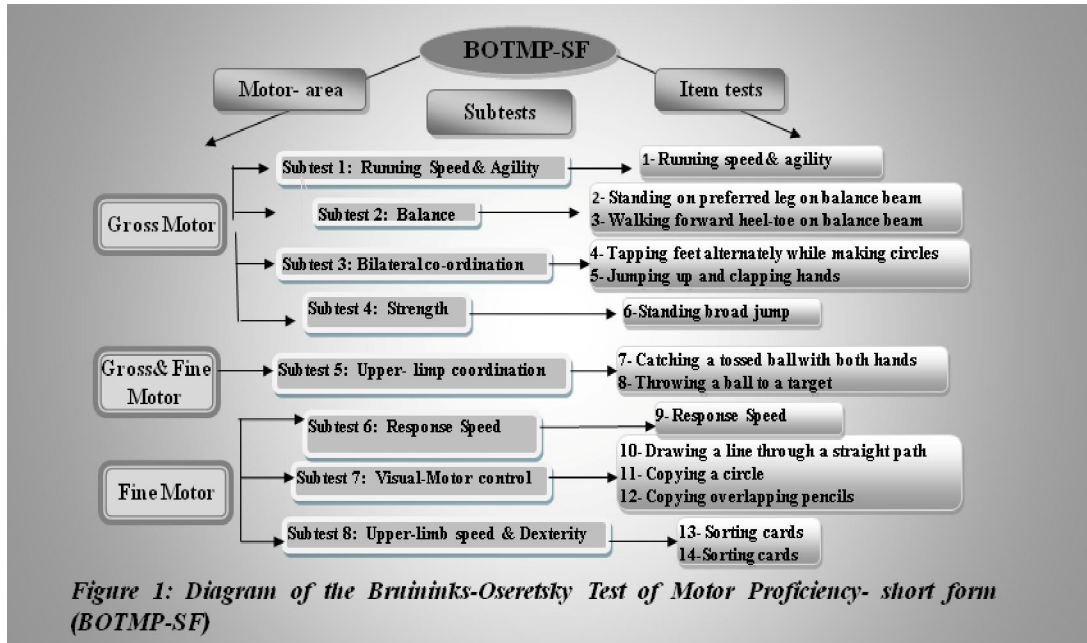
BOTMP-SF

Motor- area

Subtests

Item tests

Gross Motor

Subtest 1: Running Speed & Agility

1- Running speed & agility

Subtest 2: Balance

2- Standing on preferred leg on balance beam
3- Walking forward heel-toe on balance beam

Subtest 3: Bilateral co-ordination

4- Tapping feet alternately while making circles
5- Jumping up and clapping hands

Subtest 4: Strength

6-Standing broad jump

Gross& Fine Motor

Subtest 5: Upper- limp coordination

7- Catching a tossed ball with both hands
8- Throwing a ball to a target

Fine Motor

Subtest 6: Response Speed

9- Response Speed

Subtest 7: Visual-Motor control

10- Drawing a line through a straight path
11- Copying a circle
12- Copying overlapping pencils

Subtest 8: Upper-limb speed & Dexterity

13- Sorting cards
14-Sorting cards

Figure 1: Diagram of the Bruininks-Oseretsky Test of Motor Proficiency- short form (BOTMP-SF)